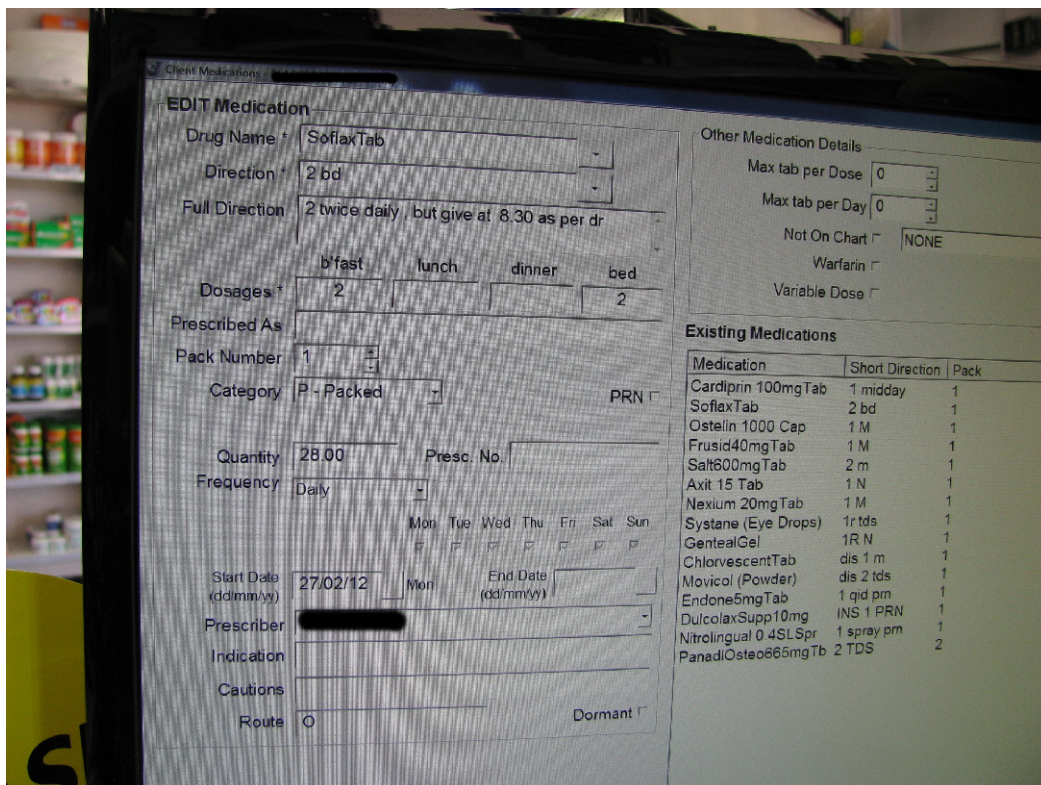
Client Medications

EDIT Medication

Drug Name * SoflaxTab

Direction * 2 bd

Full Direction 2 twice daily but give at 8.30 as per dr

| | b'fast | lunch | dinner | bed |
|---|---|---|---|---|
| Dosages * | 2 | | | 2 |

Prescribed As

Pack Number 1

Category P - Packed

PRN

Quantity 28.00

Presc. No.

Frequency Daily

Mon Tue Wed Thu Fri Sat Sun

Start Date (dd/mm/yy) 27/02/12 Mon

End Date (dd/mm/yy)

Prescriber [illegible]

Indication

Cautions

Route O

Dormant

Other Medication Details

Max tab per Dose 0

Max tab per Day 0

Not On Chart NONE

Warfarin

Variable Dose

Existing Medications

| Medication | Short Direction | Pack |
|---|---|---|
| Cardiprin 100mgTab | 1 midday | 1 |
| SoflaxTab | 2 bd | 1 |
| Ostelin 1000 Cap | 1 M | 1 |
| Frusid40mgTab | 1 M | 1 |
| Salt600mgTab | 2 m | 1 |
| Axit 15 Tab | 1 N | 1 |
| Nexium 20mgTab | 1 M | 1 |
| Systane (Eye Drops) | 1r tds | 1 |
| GentealGel | 1R N | 1 |
| ChlorvescentTab | dis 1 m | 1 |
| Movicol (Powder) | dis 2 tds | 1 |
| Endone5mgTab | 1 qid prn | 1 |
| DulcolaxSupp10mg | INS 1 PRN | 1 |
| Nitrolingual 0.4SLSpr | 1 spray prn | 1 |
| PanadlOsteo665mgTb | 2 TDS | 2 |